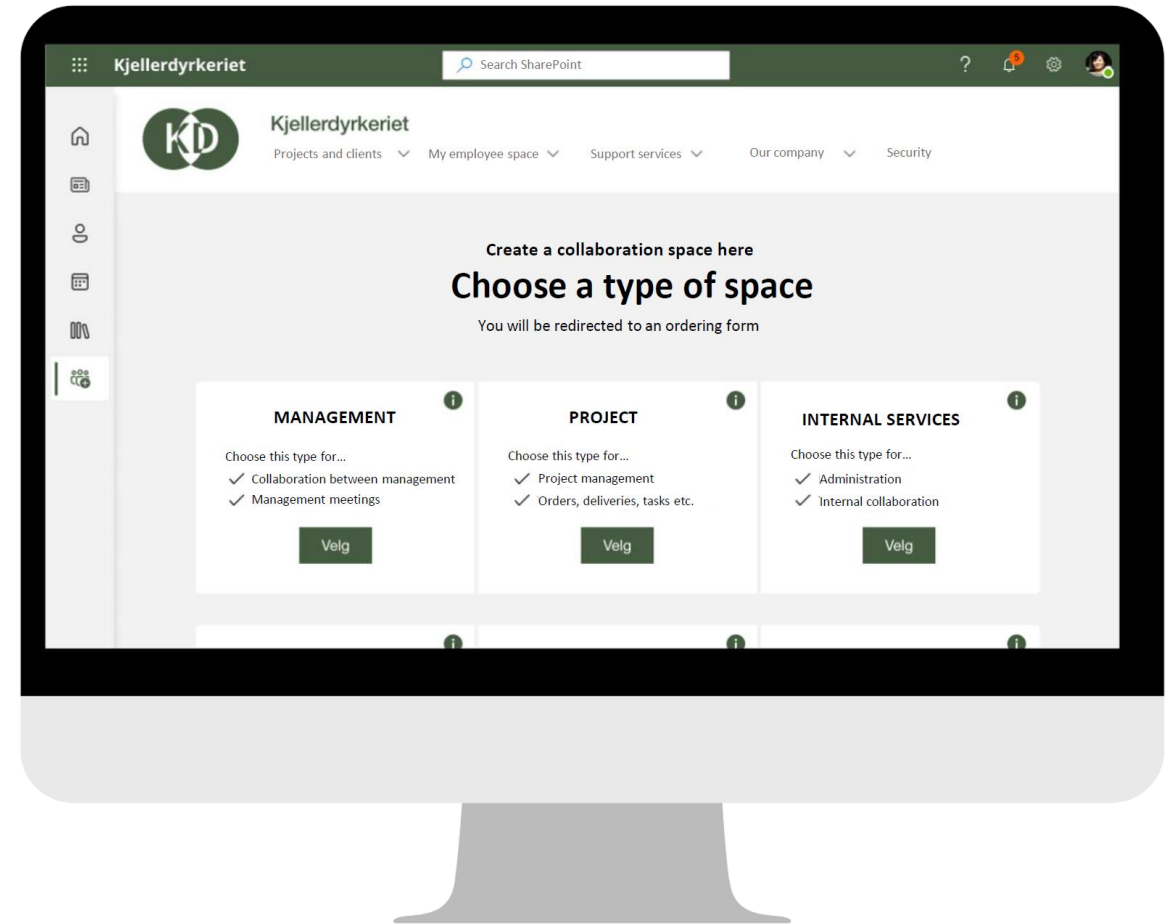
Kjellerdyrkeriet

Search SharePoint

?

5

KD

Kjellerdyrkeriet

Projects and clients My employee space Support services Our company Security

Create a collaboration space here

Choose a type of space

You will be redirected to an ordering form

MANAGEMENT

Choose this type for...
✓ Collaboration between management
✓ Management meetings

Velg

PROJECT

Choose this type for...
✓ Project management
✓ Orders, deliveries, tasks etc.

Velg

INTERNAL SERVICES

Choose this type for...
✓ Administration
✓ Internal collaboration

Velg